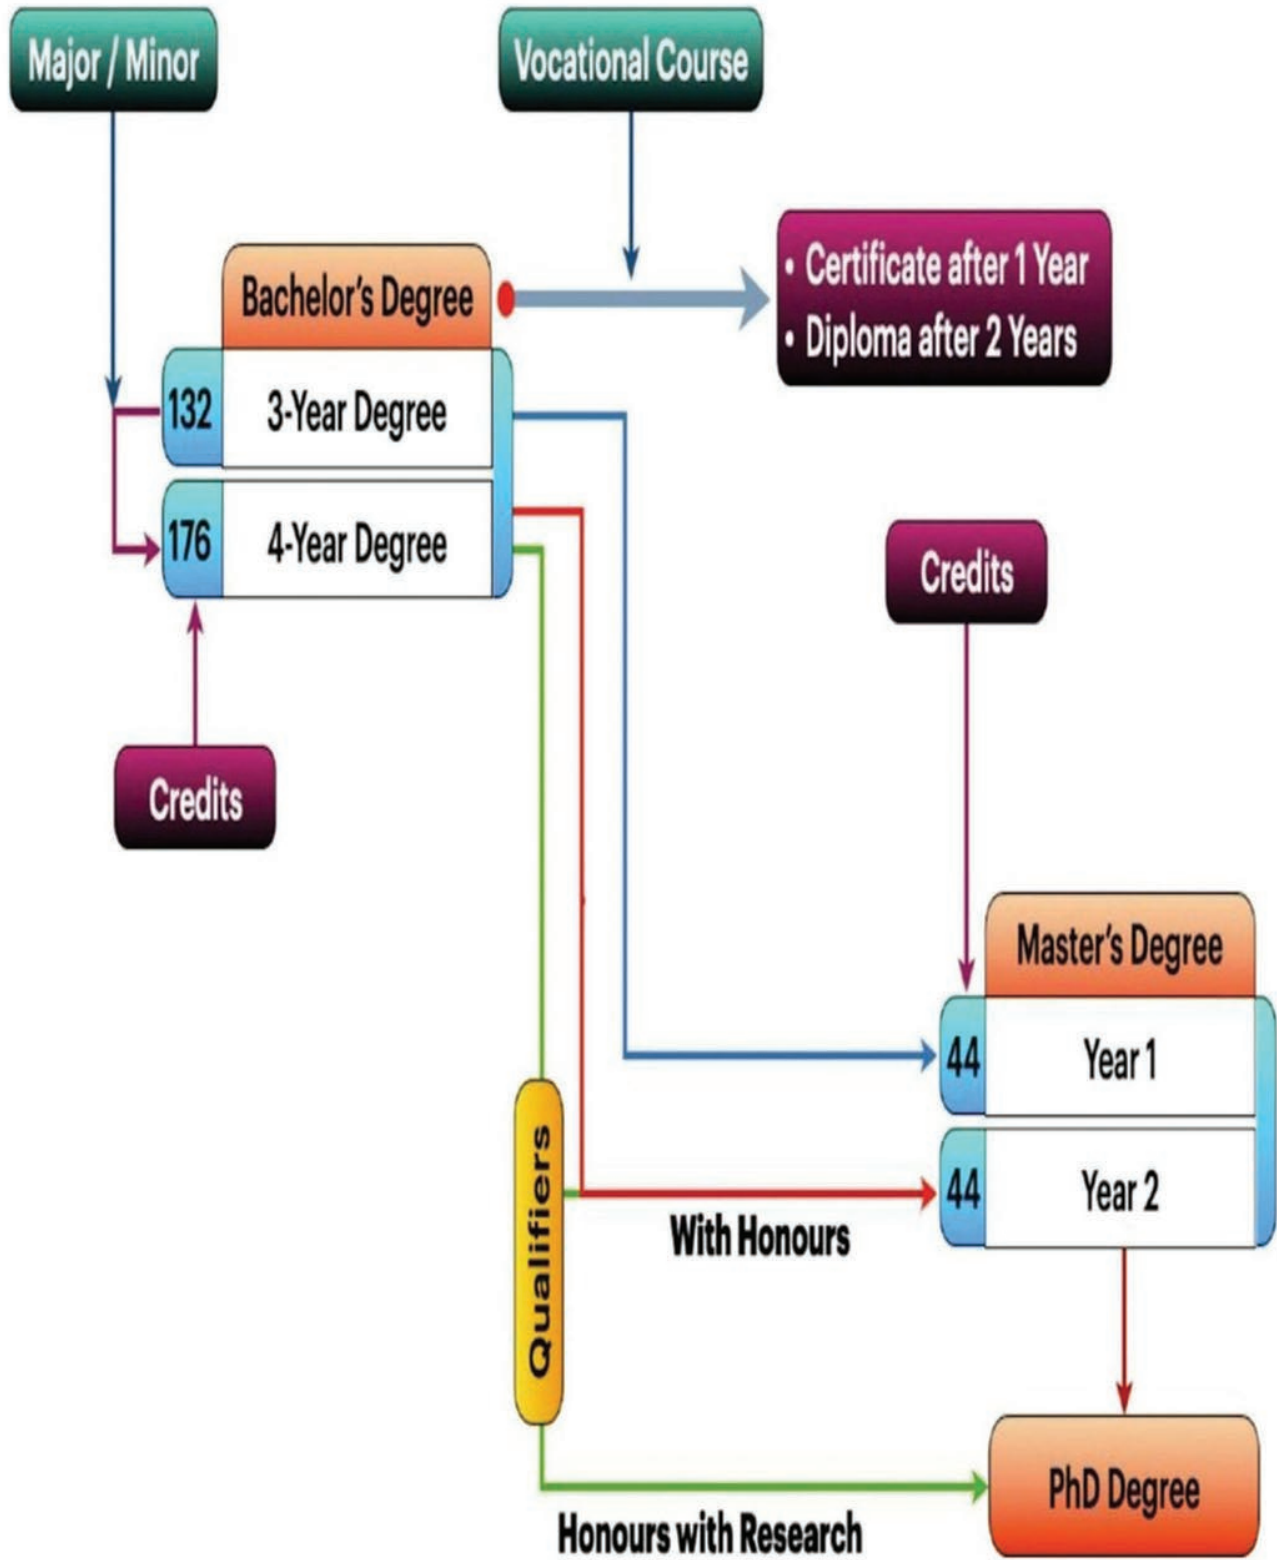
Major / Minor

Vocational Course

Bachelor's Degree

• Certificate after 1 Year
• Diploma after 2 Years

132 3-Year Degree

176 4-Year Degree

Credits

Credits

Master's Degree

44 Year 1

44 Year 2

Qualifiers

With Honours

PhD Degree

Honours with Research